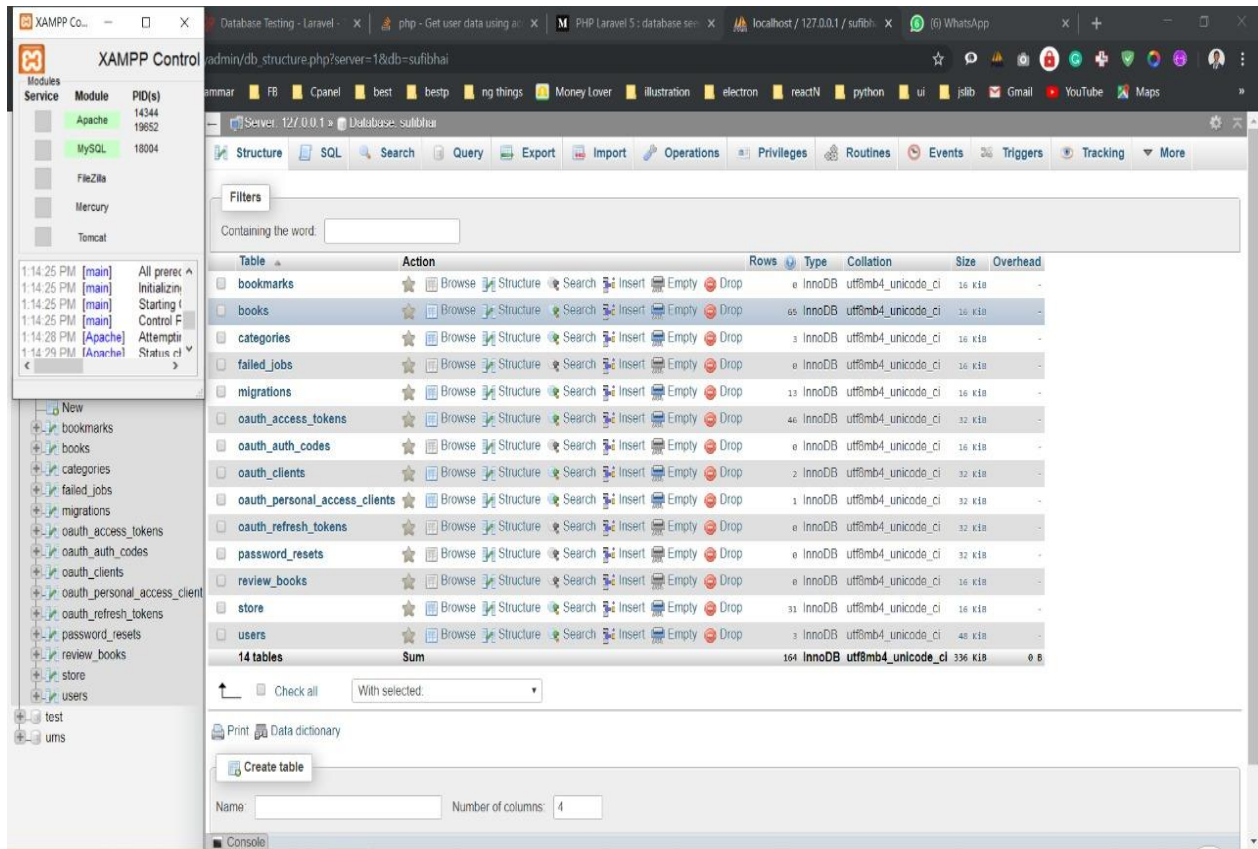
XAMPP Co... — □ X
XAMPP Control
Modules
Service Module PID(s)
Apache 14344 19652
MySQL 18004
FileZilla
Mercury
Tomcat
1:14:25 PM [main] All prerec
1:14:25 PM [main] Initializin
1:14:25 PM [main] Starting
1:14:25 PM [main] Control F
1:14:28 PM [Apache] Attemptir
1:14:29 PM [Apache] Status cl

Database Testing - Laravel - X | php - Get user data using ac X | PHP Laravel 5 : database see X | localhost / 127.0.0.1 / sufibh X | (6) WhatsApp X | +

/admin/db_structure.php?server=1&db=sufibhai

ammar | FB | Cpanel | best | bestp | ng things | Money Lover | illustration | electron | reactN | python | ui | jslib | Gmail | YouTube | Maps

Server: 127.0.0.1 » Database: sufibhai

Structure | SQL | Search | Query | Export | Import | Operations | Privileges | Routines | Events | Triggers | Tracking | More

Filters
Containing the word:

| Table | Action | Rows | Type | Collation | Size | Overhead |
|---|---|---|---|---|---|---|
| bookmarks | Browse Structure Search Insert Empty Drop | 0 | InnoDB | utf8mb4_unicode_ci | 16 KiB | - |
| books | Browse Structure Search Insert Empty Drop | 65 | InnoDB | utf8mb4_unicode_ci | 16 KiB | - |
| categories | Browse Structure Search Insert Empty Drop | 3 | InnoDB | utf8mb4_unicode_ci | 16 KiB | - |
| failed_jobs | Browse Structure Search Insert Empty Drop | 0 | InnoDB | utf8mb4_unicode_ci | 16 KiB | - |
| migrations | Browse Structure Search Insert Empty Drop | 13 | InnoDB | utf8mb4_unicode_ci | 16 KiB | - |
| oauth_access_tokens | Browse Structure Search Insert Empty Drop | 46 | InnoDB | utf8mb4_unicode_ci | 32 KiB | - |
| oauth_auth_codes | Browse Structure Search Insert Empty Drop | 0 | InnoDB | utf8mb4_unicode_ci | 16 KiB | - |
| oauth_clients | Browse Structure Search Insert Empty Drop | 2 | InnoDB | utf8mb4_unicode_ci | 32 KiB | - |
| oauth_personal_access_clients | Browse Structure Search Insert Empty Drop | 1 | InnoDB | utf8mb4_unicode_ci | 32 KiB | - |
| oauth_refresh_tokens | Browse Structure Search Insert Empty Drop | 0 | InnoDB | utf8mb4_unicode_ci | 32 KiB | - |
| password_resets | Browse Structure Search Insert Empty Drop | 0 | InnoDB | utf8mb4_unicode_ci | 32 KiB | - |
| review_books | Browse Structure Search Insert Empty Drop | 0 | InnoDB | utf8mb4_unicode_ci | 16 KiB | - |
| store | Browse Structure Search Insert Empty Drop | 31 | InnoDB | utf8mb4_unicode_ci | 16 KiB | - |
| users | Browse Structure Search Insert Empty Drop | 3 | InnoDB | utf8mb4_unicode_ci | 48 KiB | - |
| 14 tables | Sum | 164 | InnoDB | utf8mb4_unicode_ci | 336 KiB | 0 B |

Check all | With selected:

Print | Data dictionary

Create table
Name: | Number of columns: 4

New
bookmarks
books
categories
failed_jobs
migrations
oauth_access_tokens
oauth_auth_codes
oauth_clients
oauth_personal_access_client
oauth_refresh_tokens
password_resets
review_books
store
users
test
ums

Console